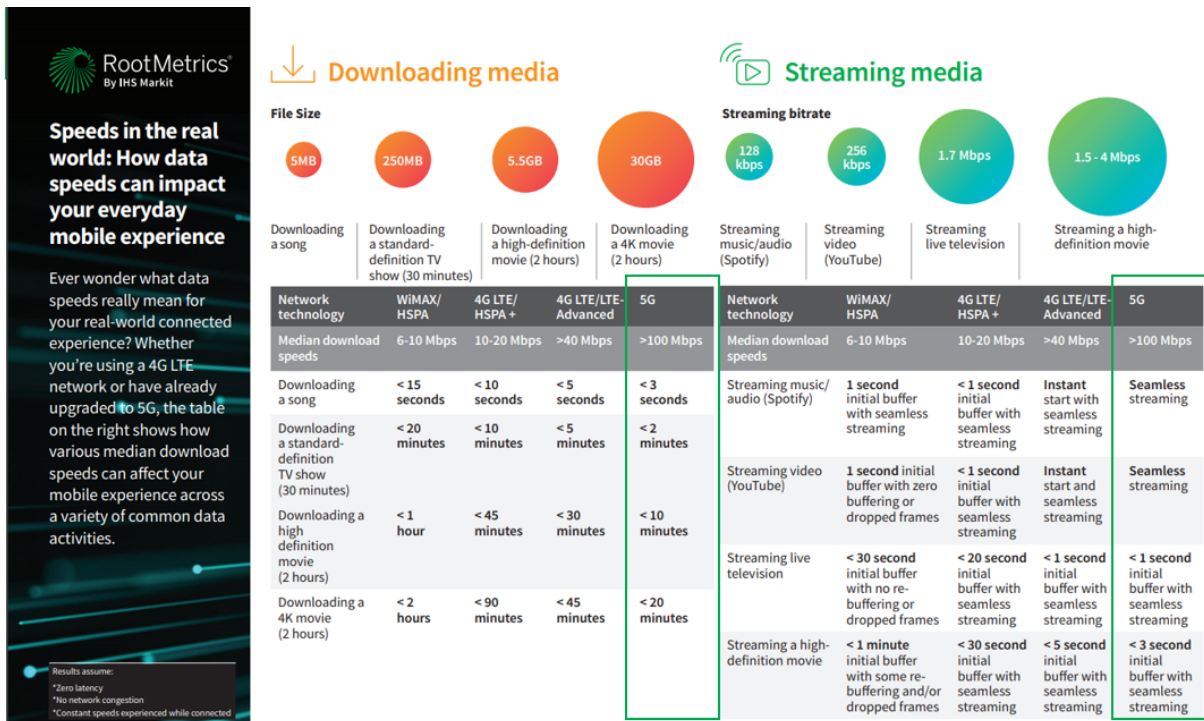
RootMetrics
By IHS Markit

Speeds in the real world: How data speeds can impact your everyday mobile experience

Ever wonder what data speeds really mean for your real-world connected experience? Whether you're using a 4G LTE network or have already upgraded to 5G, the table on the right shows how various median download speeds can affect your mobile experience across a variety of common data activities.

Results assume:
*Zero latency
*No network congestion
*Constant speeds experienced while connected

Downloading media

File Size

5MB
250MB
5.5GB
30GB

Downloading a song
Downloading a standard-definition TV show (30 minutes)
Downloading a high-definition movie (2 hours)
Downloading a 4K movie (2 hours)

| Network technology | WiMAX/ HSPA | 4G LTE/ HSPA + | 4G LTE/LTE-Advanced | 5G |
|---|---|---|---|---|
| Median download speeds | 6-10 Mbps | 10-20 Mbps | >40 Mbps | >100 Mbps |
| Downloading a song | < 15 seconds | < 10 seconds | < 5 seconds | < 3 seconds |
| Downloading a standard-definition TV show (30 minutes) | < 20 minutes | < 10 minutes | < 5 minutes | < 2 minutes |
| Downloading a high definition movie (2 hours) | < 1 hour | < 45 minutes | < 30 minutes | < 10 minutes |
| Downloading a 4K movie (2 hours) | < 2 hours | < 90 minutes | < 45 minutes | < 20 minutes |

Streaming media

Streaming bitrate

128 kbps
256 kbps
1.7 Mbps
1.5 - 4 Mbps

Streaming music/audio (Spotify)
Streaming video (YouTube)
Streaming live television
Streaming a high-definition movie

| Network technology | WiMAX/ HSPA | 4G LTE/ HSPA + | 4G LTE/LTE-Advanced | 5G |
|---|---|---|---|---|
| Median download speeds | 6-10 Mbps | 10-20 Mbps | >40 Mbps | >100 Mbps |
| Streaming music/ audio (Spotify) | 1 second initial buffer with seamless streaming | < 1 second initial buffer with seamless streaming | Instant start with seamless streaming | Seamless streaming |
| Streaming video (YouTube) | 1 second initial buffer with zero buffering or dropped frames | < 1 second initial buffer with seamless streaming | Instant start and seamless streaming | Seamless streaming |
| Streaming live television | < 30 second initial buffer with no re-buffering or dropped frames | < 20 second initial buffer with seamless streaming | < 1 second initial buffer with seamless streaming | < 1 second initial buffer with seamless streaming |
| Streaming a high-definition movie | < 1 minute initial buffer with some re-buffering and/or dropped frames | < 30 second initial buffer with seamless streaming | < 5 second initial buffer with seamless streaming | < 3 second initial buffer with seamless streaming |